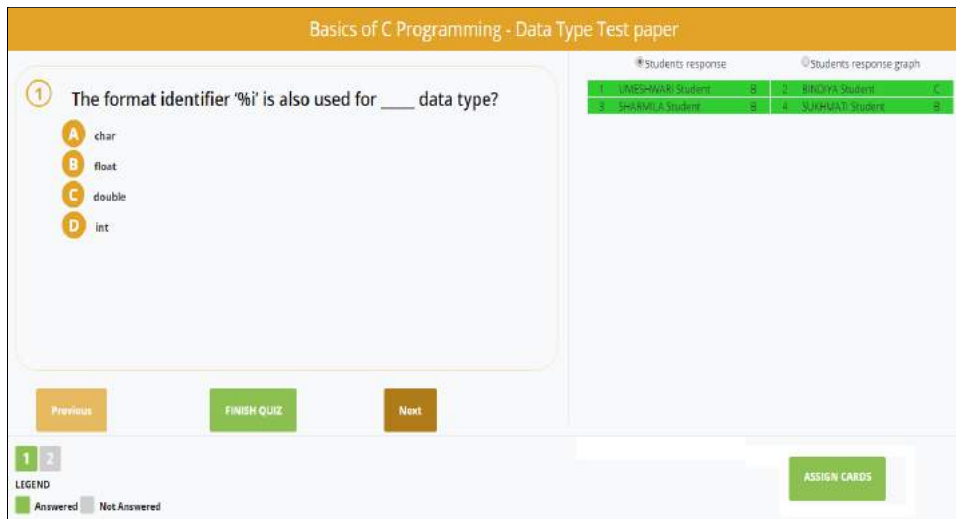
Basics of C Programming - Data Type Test paper

1 The format identifier '%i' is also used for ____ data type?

A char
B float
C double
D int

Students response
Students response graph

| 1 | UMESHWARI Student | B | 2 | BINDIYA Student | C |
|---|---|---|---|---|---|
| 3 | SHARMILA Student | B | 4 | SUKHMATI Student | B |

Previous
FINISH QUIZ
Next

1 2

LEGEND
Answered Not Answered

ASSIGN CARDS